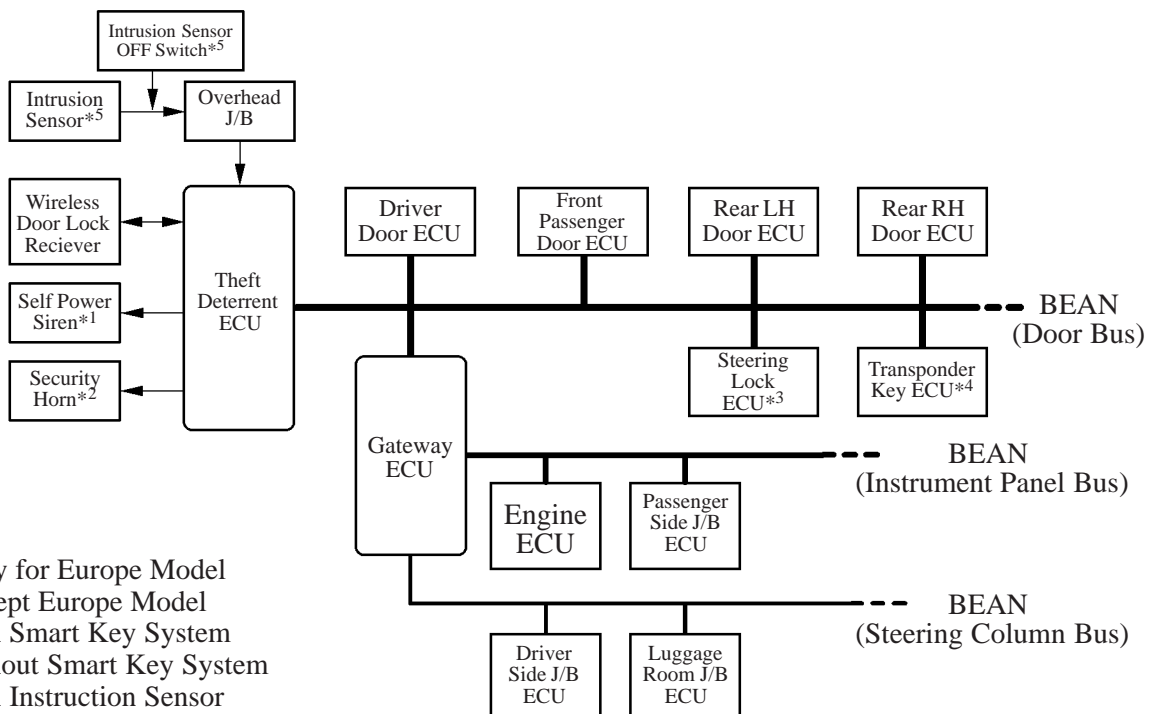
Intrusion Sensor OFF Switch*5

Intrusion Sensor*5

Overhead J/B

Wireless Door Lock Reciever

Self Power Siren*1

Security Horn*2

Theft Deterrent ECU

Driver Door ECU

Front Passenger Door ECU

Rear LH Door ECU

Rear RH Door ECU

BEAN (Door Bus)

Steering Lock ECU*3

Transponder Key ECU*4

Gateway ECU

BEAN (Instrument Panel Bus)

Engine ECU

Passenger Side J/B ECU

BEAN (Steering Column Bus)

Driver Side J/B ECU

Luggage Room J/B ECU

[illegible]y for Europe Model
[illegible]ept Europe Model
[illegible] Smart Key System
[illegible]out Smart Key System
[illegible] Instruction Sensor